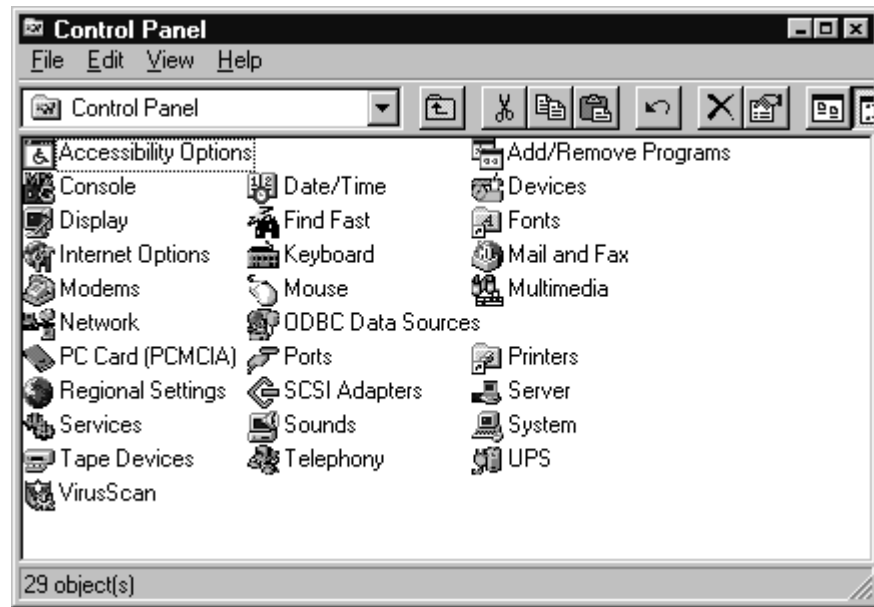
Control Panel
File Edit View Help
Control Panel

Accessibility Options
Add/Remove Programs
Console
Date/Time
Devices
Display
Find Fast
Fonts
Internet Options
Keyboard
Mail and Fax
Modems
Mouse
Multimedia
Network
ODBC Data Sources
PC Card (PCMCIA)
Ports
Printers
Regional Settings
SCSI Adapters
Server
Services
Sounds
System
Tape Devices
Telephony
UPS
VirusScan

29 object(s)